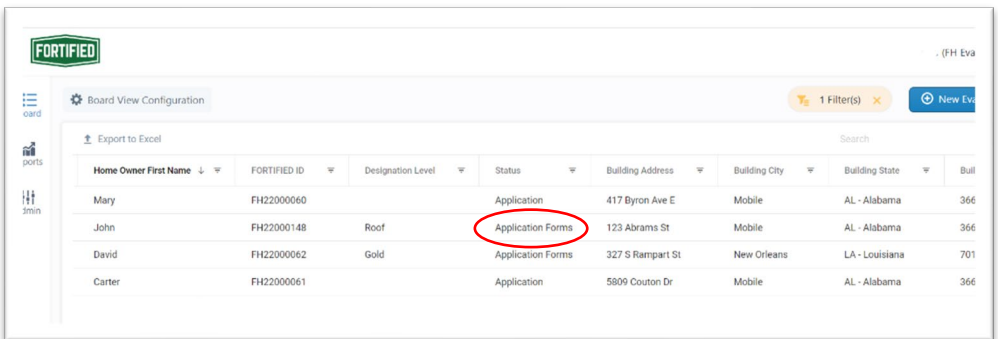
FORTIFIED

. (FH Eva

oard

ports

dmin

Board View Configuration

1 Filter(s) ×

New Eva

Export to Excel

Search

| Home Owner First Name | FORTIFIED ID | Designation Level | Status | Building Address | Building City | Building State | Buil |
|---|---|---|---|---|---|---|---|
| Mary | FH22000060 | | Application | 417 Byron Ave E | Mobile | AL - Alabama | 366 |
| John | FH22000148 | Roof | Application Forms | 123 Abrams St | Mobile | AL - Alabama | 366 |
| David | FH22000062 | Gold | Application Forms | 327 S Rampart St | New Orleans | LA - Louisiana | 701 |
| Carter | FH22000061 | | Application | 5809 Couton Dr | Mobile | AL - Alabama | 366 |